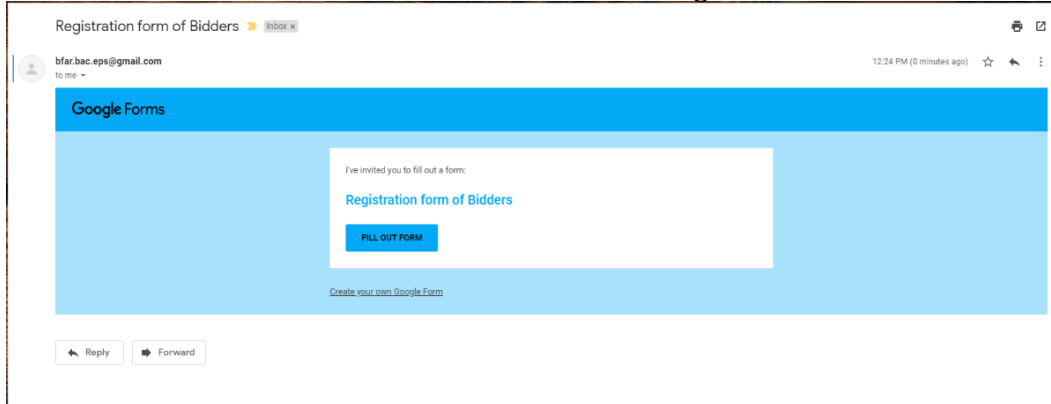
Registration form of Bidders Inbox ×

bfar.bac.eps@gmail.com
to me

12:24 PM (0 minutes ago)

Google Forms

I've invited you to fill out a form:

Registration form of Bidders

FILL OUT FORM

Create your own Google Form

Reply Forward